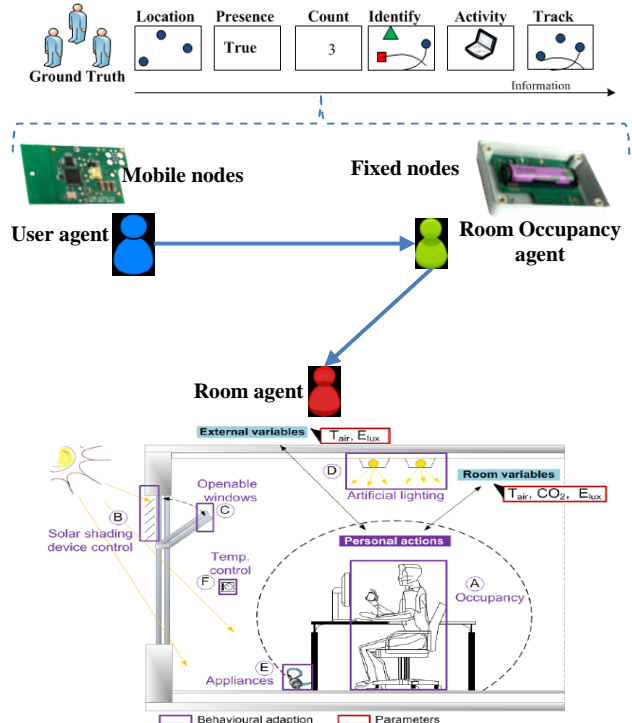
Ground Truth

Location

Presence

True

Count

3

Identify

Activity

Track

Information

Mobile nodes

Fixed nodes

User agent

Room Occupancy agent

Room agent

External variables

$T_{air}$, $E_{lux}$

D

Artificial lighting

Room variables

$T_{air}$, $CO_2$, $E_{lux}$

Openable windows

C

B

Solar shading device control

Personal actions

Temp. control

F

A

Occupancy

E

Appliances

Behavioural adaption

Parameters